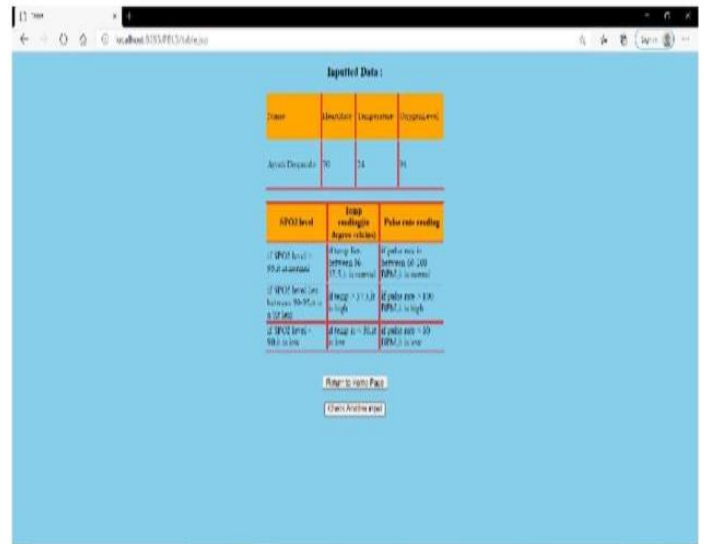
localhost:8080/PBL5/table.jsp

Inputted Data :

| Name | Heartrate | Temperature | Oxygen-level |
|---|---|---|---|
| Ayush Deshpande | 70 | 24 | 94 |

| SPO2 level | Temp reading(in degree celcius) | Pulse rate reading |
|---|---|---|
| if SPO2 level > 95 it is normal | if temp lies between 36 - 37.5 it is normal | if pulse rate is between 60-100 BPM it is normal |
| if SPO2 level lies between 90-95 it is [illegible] | if temp > 37.5 it is high | if pulse rate > 100 BPM it is high |
| if SPO2 level < 90 it is low | if temp is < 36 it is low | if pulse rate < 60 BPM it is low |

Return to Home Page

Check Another input